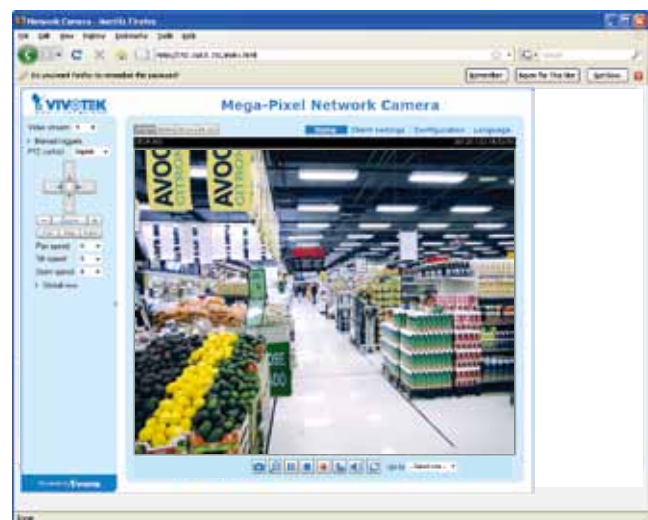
Network Camera - Mozilla Firefox

File Edit View History Bookmarks Tools Help

Do you want Firefox to remember the password?

Remember

Never for This Site

Not Now

VIVOTEK

Mega-Pixel Network Camera

Home

Client settings

Configuration

Language

Video stream

Manual trigger

PTZ control

Pan speed

Tilt speed

Zoom speed

Global view

AVOC

AVOC

Powered by VIVOTEK

Go to

Select one

Done